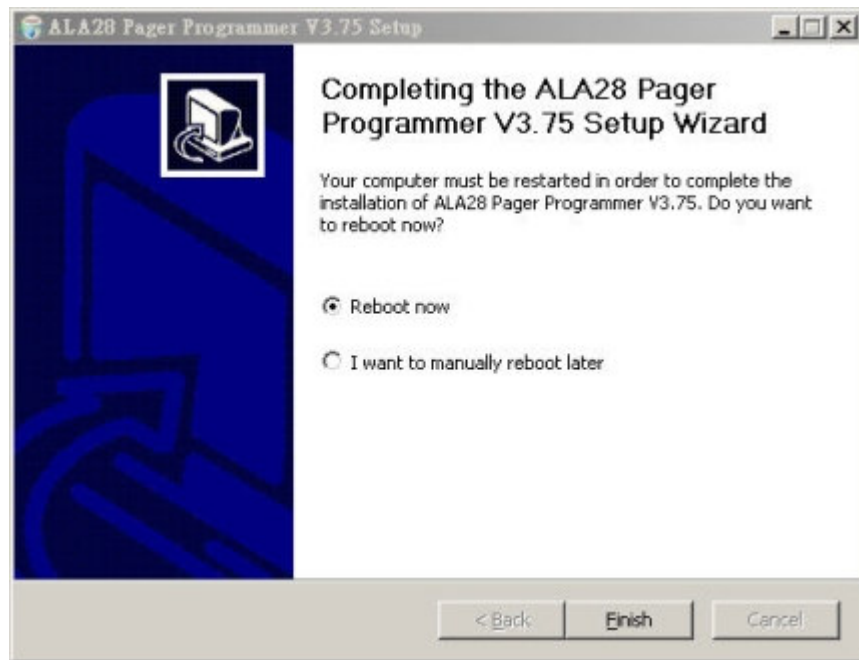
ALA28 Pager Programmer V3.75 Setup

Completing the ALA28 Pager Programmer V3.75 Setup Wizard

Your computer must be restarted in order to complete the installation of ALA28 Pager Programmer V3.75. Do you want to reboot now?

Reboot now

I want to manually reboot later

< Back

Finish

Cancel